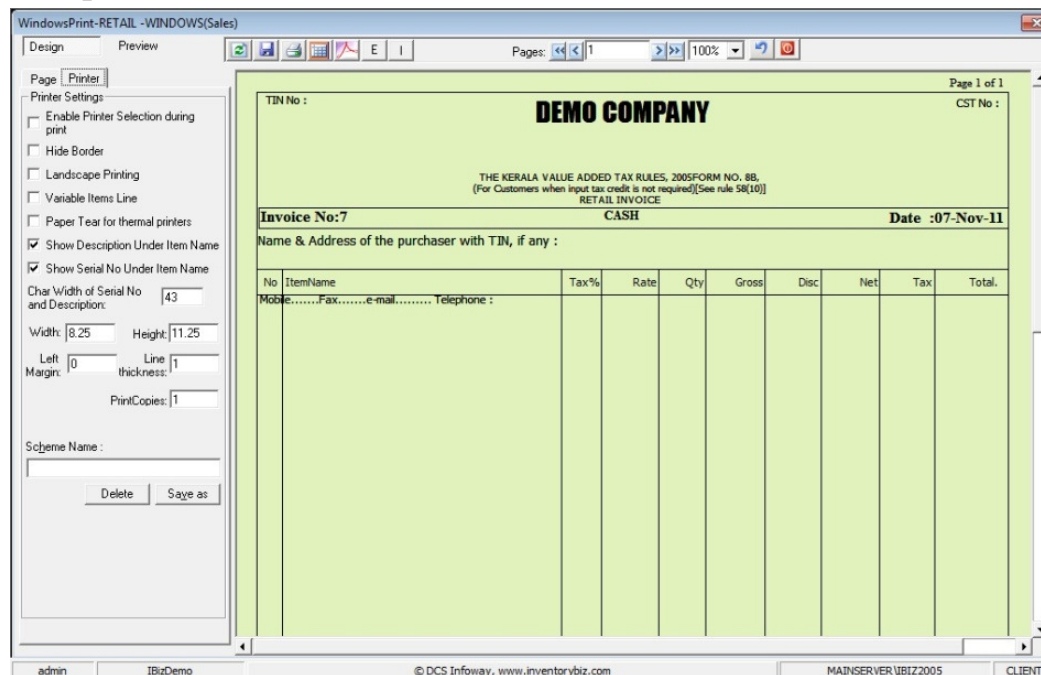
WindowsPrint-RETAIL -WINDOWS(Sales)

Design    Preview

E  I

Pages: 1   100%

Page  Printer

Printer Settings

Enable Printer Selection during print

Hide Border

Landscape Printing

Variable Items Line

Paper Tear for thermal printers

Show Description Under Item Name

Show Serial No Under Item Name

Char Width of Serial No and Description: 43

Width: 8.25  Height: 11.25

Left Margin: 0  Line thickness: 1

PrintCopies: 1

Scheme Name :

Delete  Save as

Page 1 of 1

TIN No :

DEMO COMPANY

CST No :

THE KERALA VALUE ADDED TAX RULES, 2005FORM NO. 8B,
(For Customers when input tax credit is not required)[See rule 58(10)]
RETAIL INVOICE

Invoice No:7    CASH    Date :07-Nov-11

Name & Address of the purchaser with TIN, if any :

| No | ItemName | Tax% | Rate | Qty | Gross | Disc | Net | Tax | Total. |
|---|---|---|---|---|---|---|---|---|---|
| Mobile.......Fax.......e-mail......... Telephone : | | | | | | | | | |

admin    IBizDemo    © DCS Infoway, www.inventorybiz.com    MAINSERVER\IBIZ2005    CLIENT